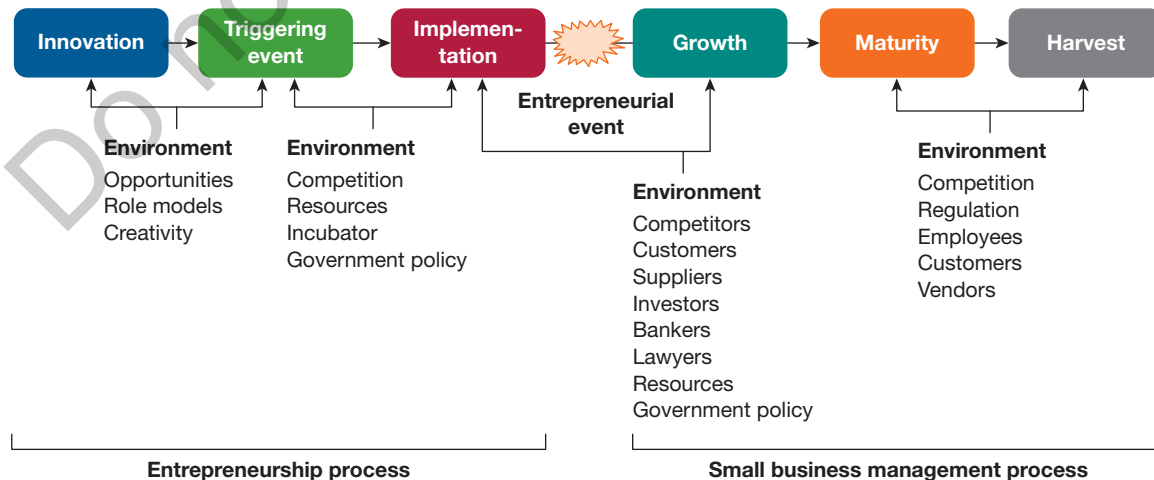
Innovation

Triggering event

Implementation

Growth

Maturity

Harvest

Entrepreneurial event

Environment
Opportunities
Role models
Creativity

Environment
Competition
Resources
Incubator
Government policy

Environment
Competitors
Customers
Suppliers
Investors
Bankers
Lawyers
Resources
Government policy

Environment
Competition
Regulation
Employees
Customers
Vendors

Entrepreneurship process

Small business management process

Do no